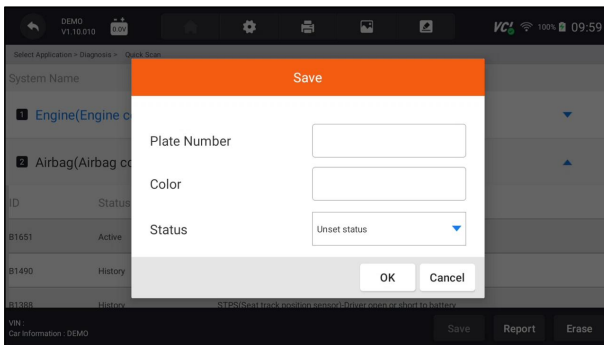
DEMO
V1.10.010

0.0V

VCI 100% 09:59

Select Application > Diagnosis > Quick Scan

System Name

1 Engine(Engine c

2 Airbag(Airbag co

ID Status

B1651 Active

B1490 History

B1388 History STPS(Seat track position sensor)-Driver open or short to battery

Save

Plate Number

Color

Status Unset status

OK Cancel

VIN :
Car Information : DEMO

Save Report Erase